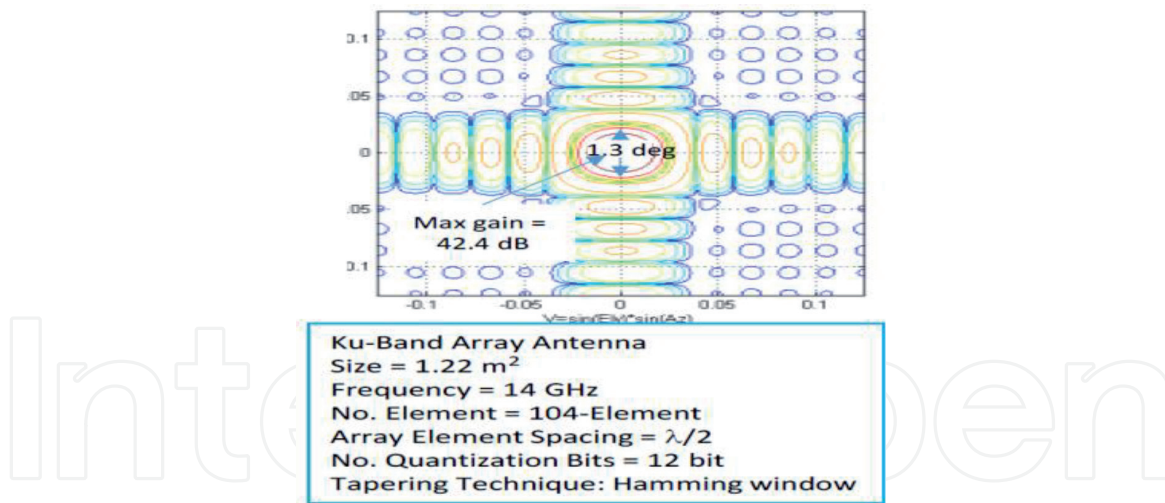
0.1
.05
0
.05
0.1
1.3 deg
Max gain = 42.4 dB
-0.1
-0.05
0
0.05
0.1
Y=sin(El)*sin(Az)

Ku-Band Array Antenna
Size = 1.22 m$^2$
Frequency = 14 GHz
No. Element = 104-Element
Array Element Spacing = $\lambda/2$
No. Quantization Bits = 12 bit
Tapering Technique: Hamming window

IntechOpen